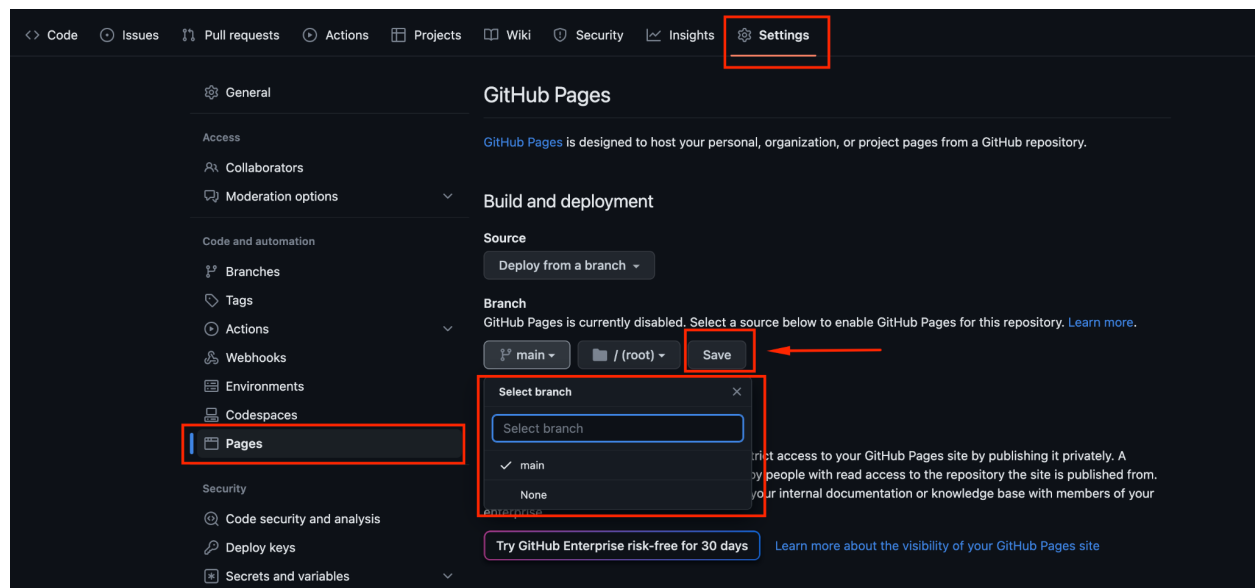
Code Issues Pull requests Actions Projects Wiki Security Insights Settings

General

Access

Collaborators

Moderation options

Code and automation

Branches

Tags

Actions

Webhooks

Environments

Codespaces

Pages

Security

Code security and analysis

Deploy keys

Secrets and variables

GitHub Pages

GitHub Pages is designed to host your personal, organization, or project pages from a GitHub repository.

Build and deployment

Source

Deploy from a branch

Branch

GitHub Pages is currently disabled. Select a source below to enable GitHub Pages for this repository. Learn more.

main / (root) Save

Select branch

Select branch

main

None

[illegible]trict access to your GitHub Pages site by publishing it privately. A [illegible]y people with read access to the repository the site is published from. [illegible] your internal documentation or knowledge base with members of your enterprise.

Try GitHub Enterprise risk-free for 30 days Learn more about the visibility of your GitHub Pages site